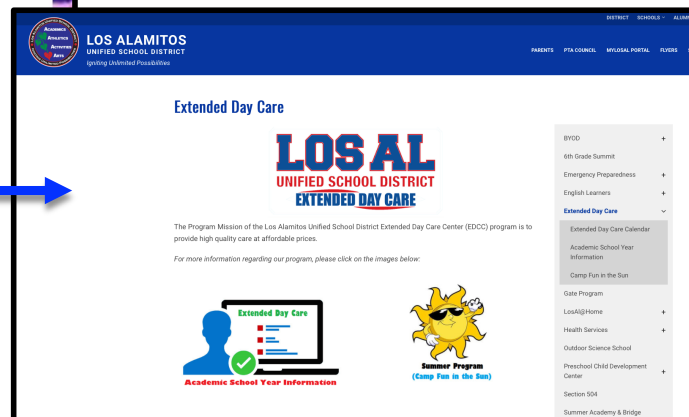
DISTRICT SCHOOLS ALUM

ACADEMICS ATHLETICS ACTIVITIES ARTS

LOS ALAMITOS
UNIFIED SCHOOL DISTRICT
Igniting Unlimited Possibilities

PARENTS PTA COUNCIL MYLOSAL PORTAL FLYERS

Extended Day Care

LOS AL
UNIFIED SCHOOL DISTRICT
EXTENDED DAY CARE

The Program Mission of the Los Alamitos Unified School District Extended Day Care Center (EDCC) program is to provide high quality care at affordable prices.

For more information regarding our program, please click on the images below:

Extended Day Care

Academic School Year Information

Summer Program
(Camp Fun in the Sun)

BYOD +
6th Grade Summit
Emergency Preparedness +
English Learners +
Extended Day Care
Extended Day Care Calendar
Academic School Year Information
Camp Fun in the Sun
Gate Program
LosAl@Home +
Health Services +
Outdoor Science School
Preschool Child Development Center +
Section 504
Summer Academy & Bridge